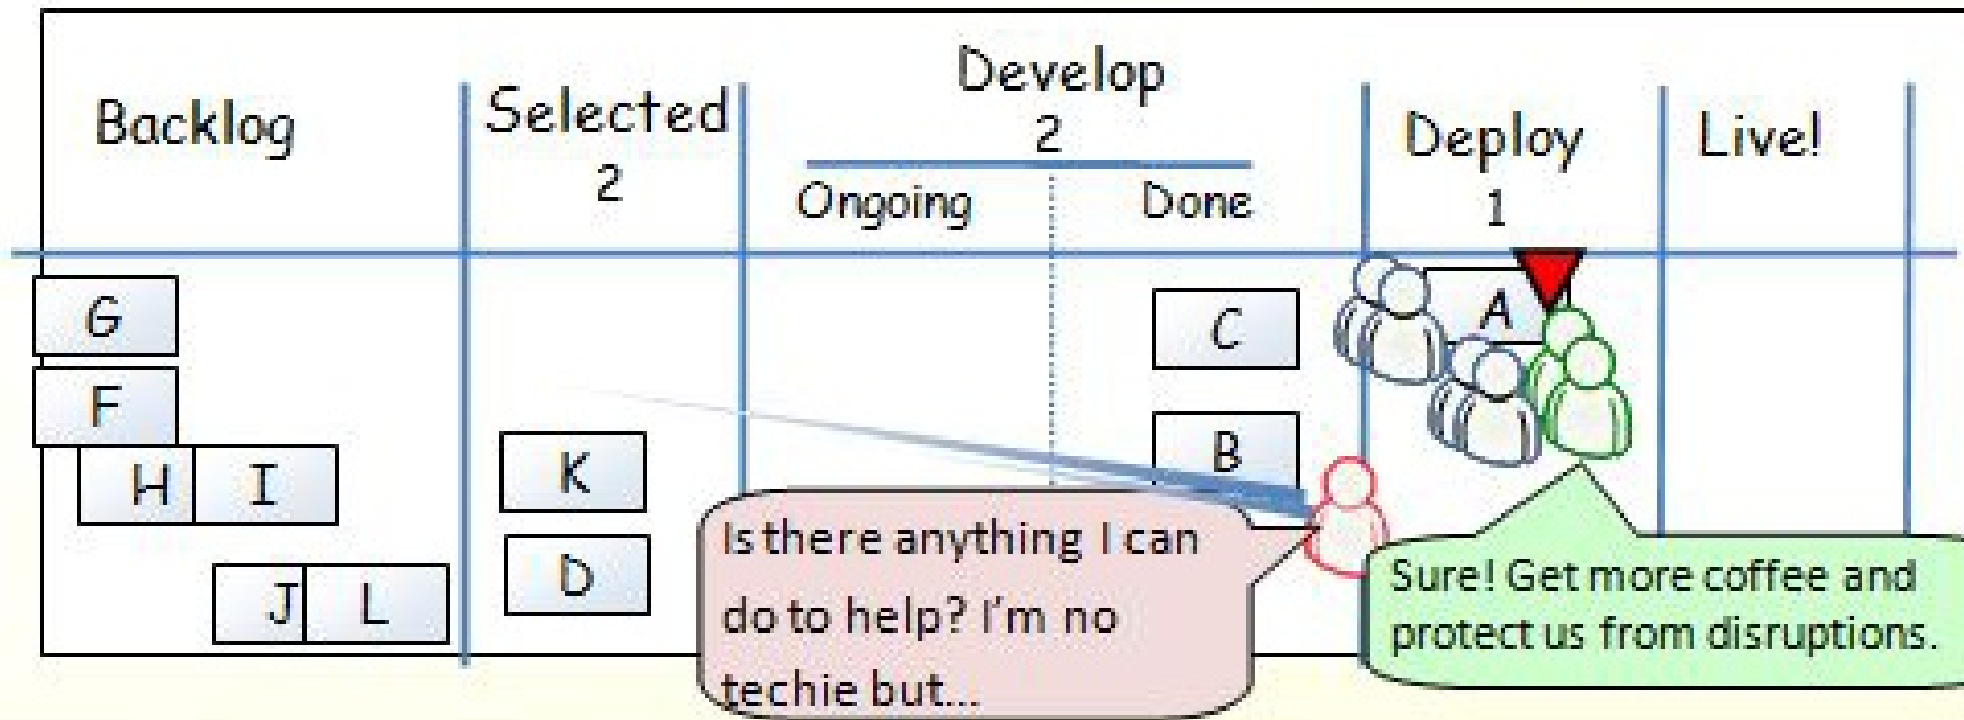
| Backlog | Selected 2 | Develop 2 Ongoing | Done | Deploy 1 | Live! |
|---|---|---|---|---|---|
| G F H I J L | K D | | C B | A | |

Is there anything I can do to help? I'm no techie but...

Sure! Get more coffee and protect us from disruptions.